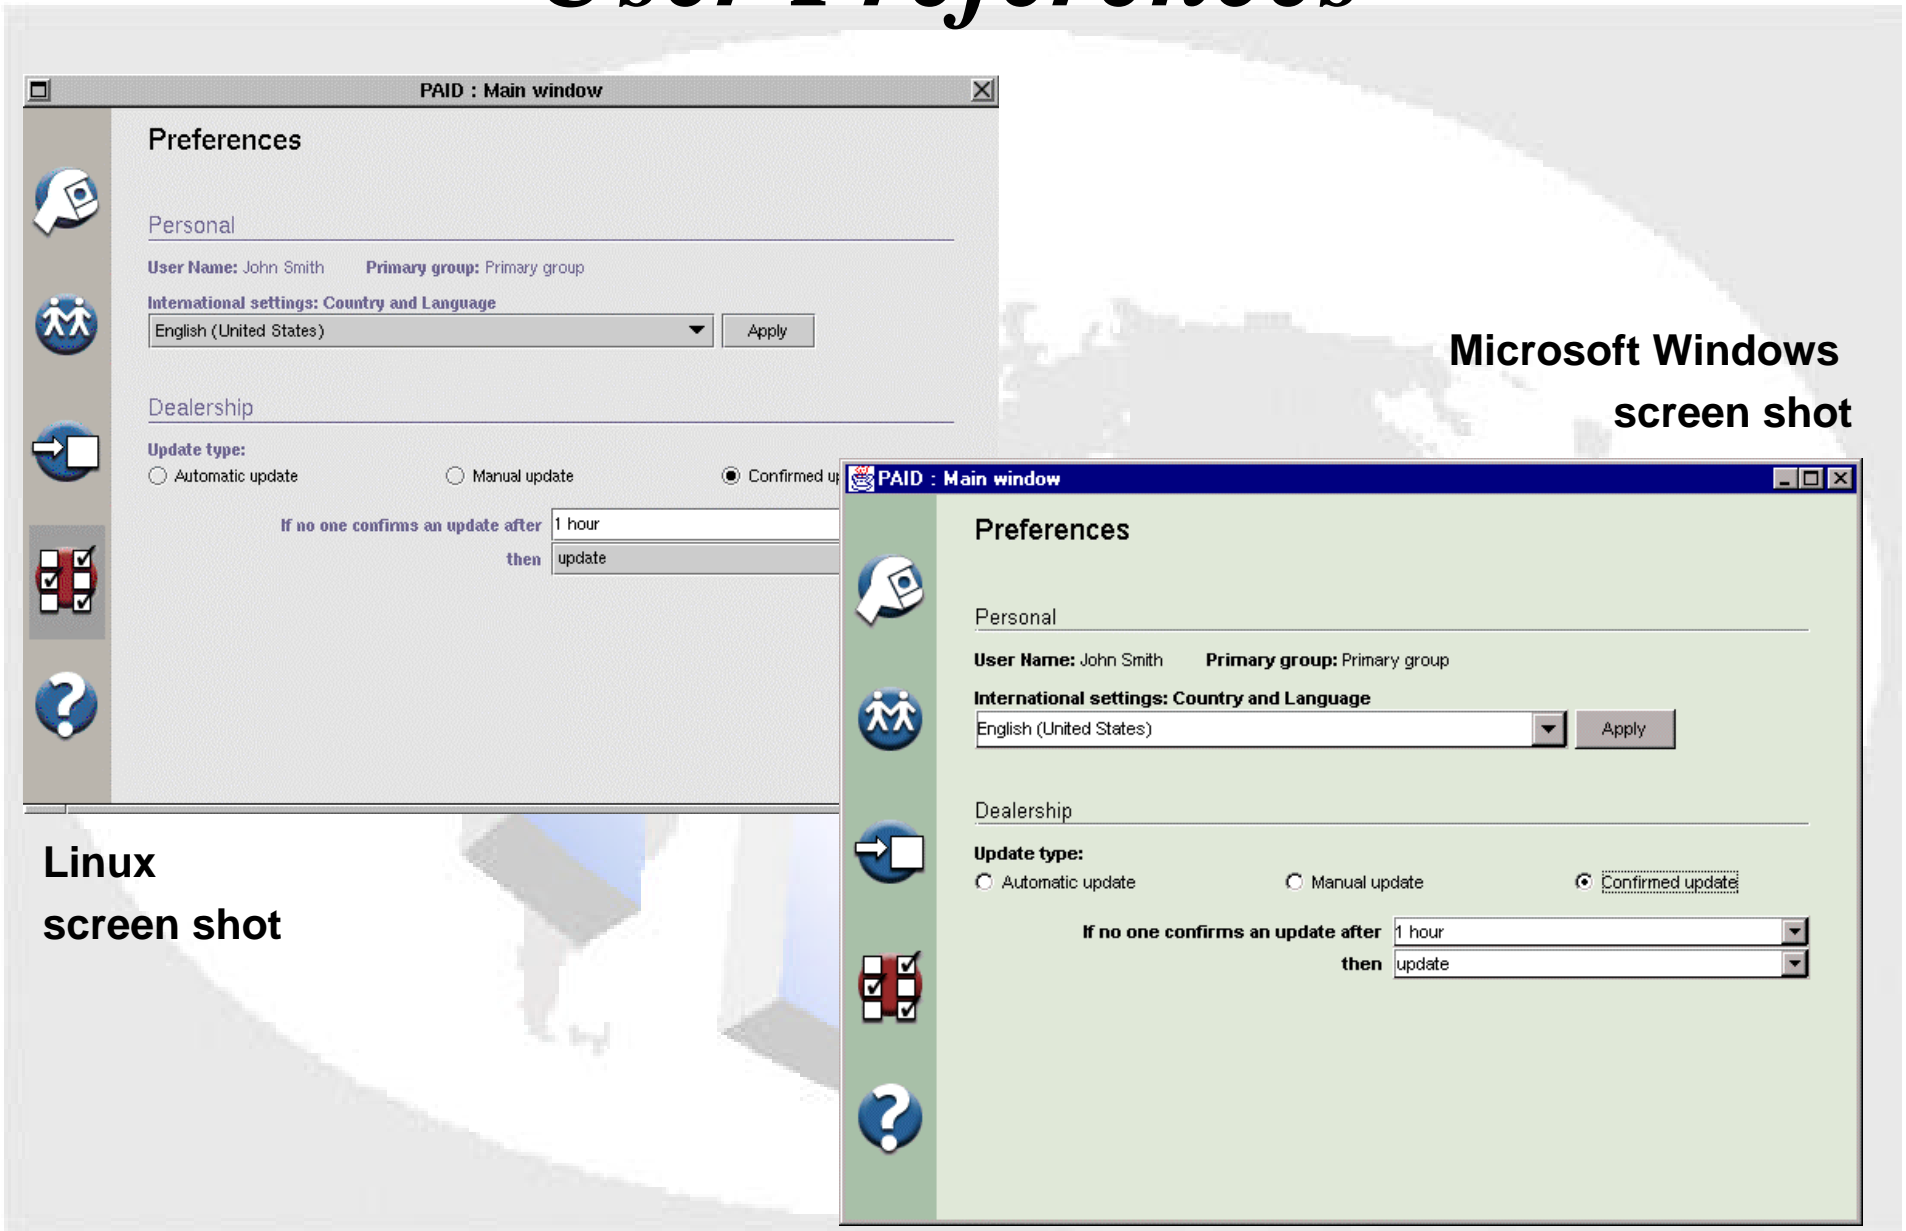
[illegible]

PAID : Main window

Preferences

Personal

User Name: John Smith Primary group: Primary group

International settings: Country and Language

English (United States)

Apply

Dealership

Update type:

Automatic update

Manual update

Confirmed u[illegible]

If no one confirms an update after

1 hour

then

update

Linux
screen shot

Microsoft Windows
screen shot

PAID : Main window

Preferences

Personal

User Name: John Smith Primary group: Primary group

International settings: Country and Language

English (United States)

Apply

Dealership

Update type:

Automatic update

Manual update

Confirmed update

If no one confirms an update after

1 hour

then

update